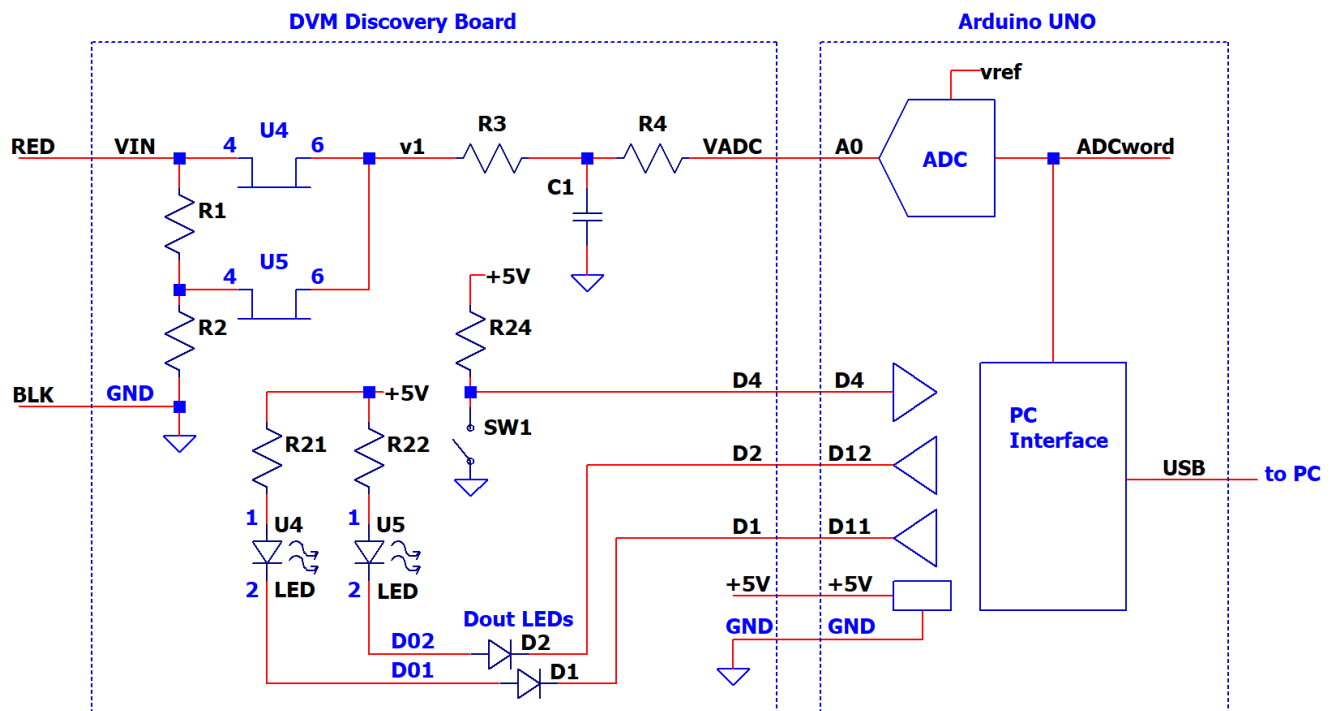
DVM Discovery Board

Arduino UNO

vref

RED

VIN

4

U4

6

v1

R3

R4

VADC

A0

ADC

ADCword

C1

R1

4

U5

6

+5V

R24

R2

BLK

GND

+5V

D4

D4

PC Interface

R21

R22

SW1

D2

D12

USB

to PC

1

U4

1

U5

D1

D11

2

LED

2

LED

+5V

+5V

Dout LEDs

GND

GND

D02

D2

D01

D1